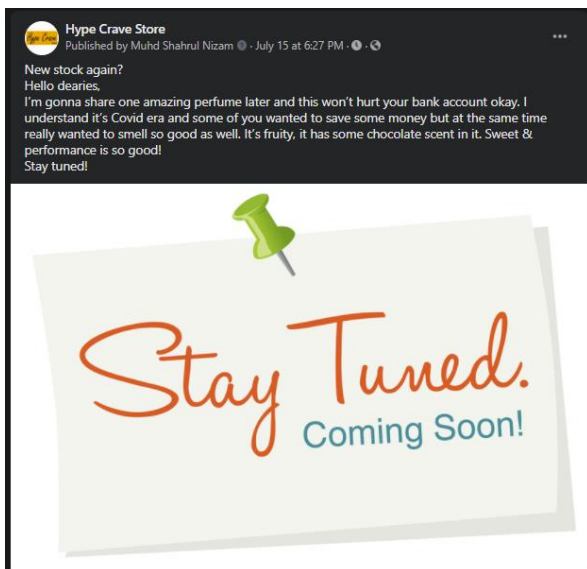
Hype Crave Store
Published by Muhd Shahrul Nizam · July 15 at 6:27 PM ·

...

New stock again?
Hello dearies,
I'm gonna share one amazing perfume later and this won't hurt your bank account okay. I understand it's Covid era and some of you wanted to save some money but at the same time really wanted to smell so good as well. It's fruity, it has some chocolate scent in it. Sweet & performance is so good!
Stay tuned!

Stay Tuned.
Coming Soon!